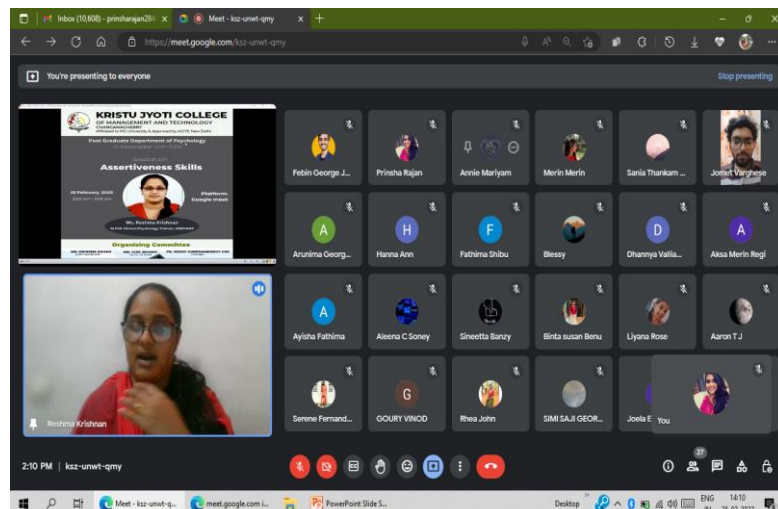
Inbox (10,608) - prinsharajan28 ×
Meet - ksz-unwt-qmy ×
+
https://meet.google.com/ksz-unwt-qmy

You're presenting to everyone
Stop presenting

KRISTU JYOTI COLLEGE
OF MANAGEMENT AND TECHNOLOGY
CHANGANASSERRY
Post Graduate Department of Psychology
Assertiveness Skills
Platform
Google meet
Ms. Reshma Krishnan
Organising Committee

Febin George J...
Prinsha Rajan
Annie Mariyam
Merin Merin
Sania Thankam ...
Jomet Varghese
A
Arunima Georg...
H
Hanna Ann
F
Fathima Shibu
Blessy
D
Dhannya Vallia...
A
Aksa Merin Regi
A
Ayisha Fathima
Aleena C Soney
Sineetta Banzy
Binta susan Benu
Liyana Rose
Aaron T J
Reshma Krishnan
Serene Fernand...
G
GOURY VINOD
Rhea John
SIMI SAJI GEOR...
Joela E
You

2:10 PM | ksz-unwt-qmy
27

Meet - ksz-unwt-q...
meet.google.com i...
PowerPoint Slide S...
Desktop
ENG
14:10